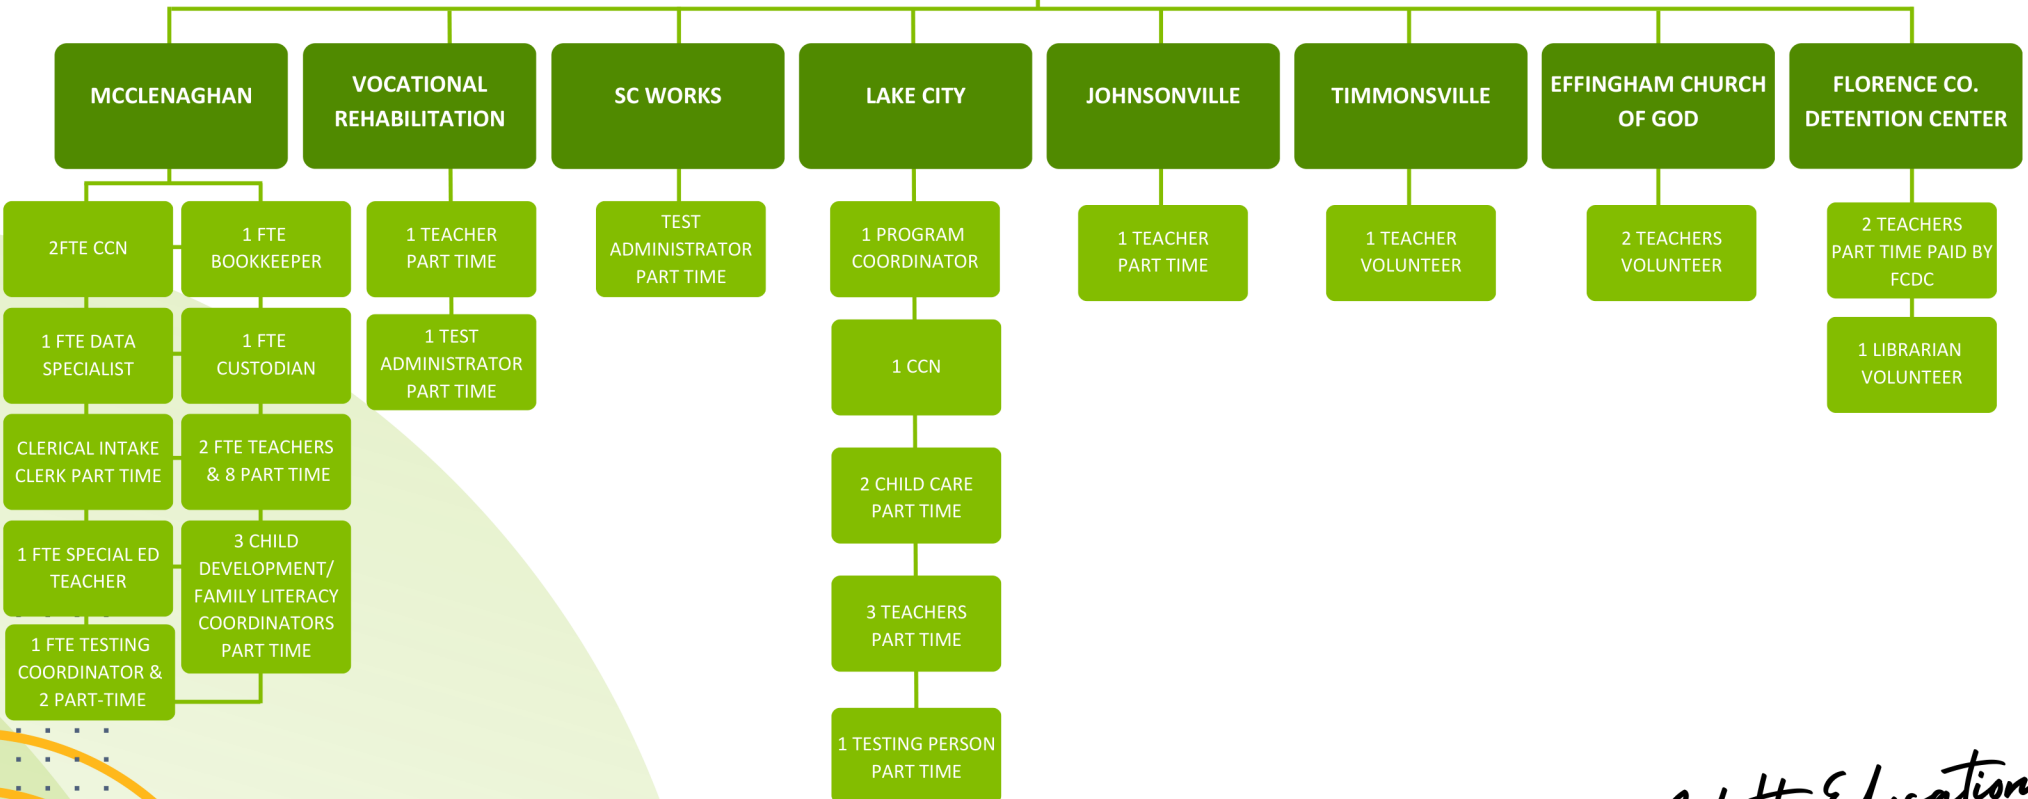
MCCLENAGHAN

2FTE CCN

1 FTE BOOKKEEPER

1 FTE DATA SPECIALIST

1 FTE CUSTODIAN

CLERICAL INTAKE CLERK PART TIME

2 FTE TEACHERS & 8 PART TIME

1 FTE SPECIAL ED TEACHER

3 CHILD DEVELOPMENT/ FAMILY LITERACY COORDINATORS PART TIME

1 FTE TESTING COORDINATOR & 2 PART-TIME

VOCATIONAL REHABILITATION

1 TEACHER PART TIME

1 TEST ADMINISTRATOR PART TIME

SC WORKS

TEST ADMINISTRATOR PART TIME

LAKE CITY

1 PROGRAM COORDINATOR

1 CCN

2 CHILD CARE PART TIME

3 TEACHERS PART TIME

1 TESTING PERSON PART TIME

JOHNSONVILLE

1 TEACHER PART TIME

TIMMONSVILLE

1 TEACHER VOLUNTEER

EFFINGHAM CHURCH OF GOD

2 TEACHERS VOLUNTEER

FLORENCE CO. DETENTION CENTER

2 TEACHERS PART TIME PAID BY FCDC

1 LIBRARIAN VOLUNTEER

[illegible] Education